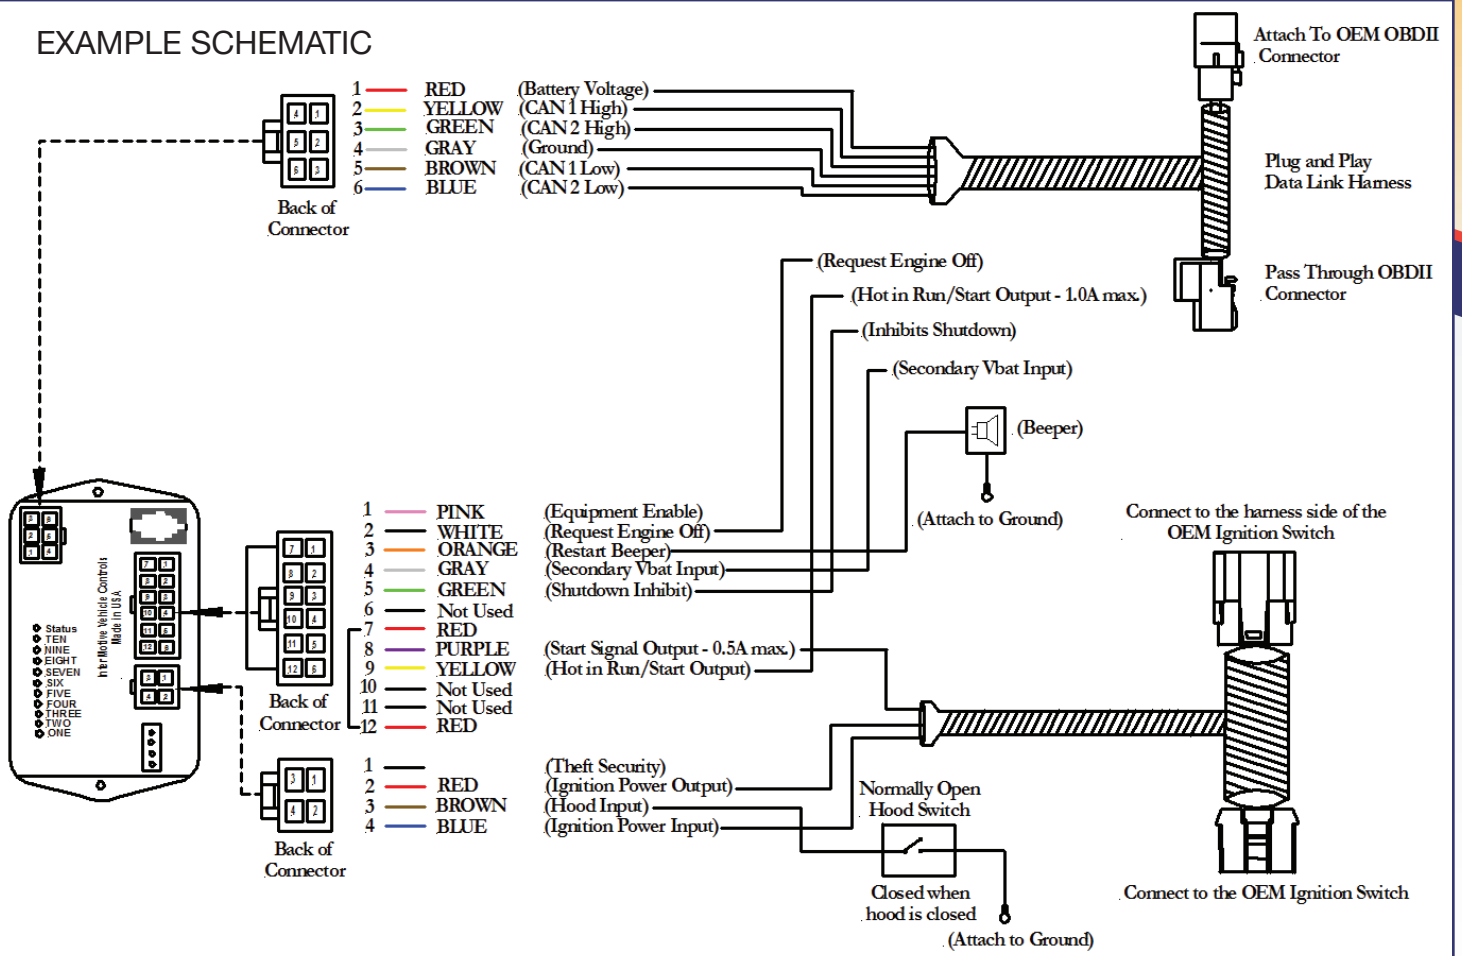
EXAMPLE SCHEMATIC

Attach To OEM OBDII Connector

4 1
5 2
6 3

1 RED (Battery Voltage)
2 YELLOW (CAN 1 High)
3 GREEN (CAN 2 High)
4 GRAY (Ground)
5 BROWN (CAN 1 Low)
6 BLUE (CAN 2 Low)

Back of Connector

Plug and Play Data Link Harness

(Request Engine Off)
(Hot in Run/Start Output - 1.0A max.)
(Inhibits Shutdown)
(Secondary Vbat Input)

Pass Through OBDII Connector

(Beeper)

(Attach to Ground)

Connect to the harness side of the OEM Ignition Switch

Status
TEN
NINE
EIGHT
SEVEN
SIX
FIVE
FOUR
THREE
TWO
ONE

InterMotive Vehicle Controls
Made in USA

7 1
8 2
9 3
10 4
11 5
12 6

1 PINK (Equipment Enable)
2 WHITE (Request Engine Off)
3 ORANGE (Restart Beeper)
4 GRAY (Secondary Vbat Input)
5 GREEN (Shutdown Inhibit)
6 Not Used
7 RED
8 PURPLE (Start Signal Output - 0.5A max.)
9 YELLOW (Hot in Run/Start Output)
10 Not Used
11 Not Used
12 RED

Back of Connector

3 1
4 2

1
2 RED (Theft Security)
3 BROWN (Ignition Power Output)
4 BLUE (Hood Input)
(Ignition Power Input)

Back of Connector

Normally Open Hood Switch

Closed when hood is closed

(Attach to Ground)

Connect to the OEM Ignition Switch